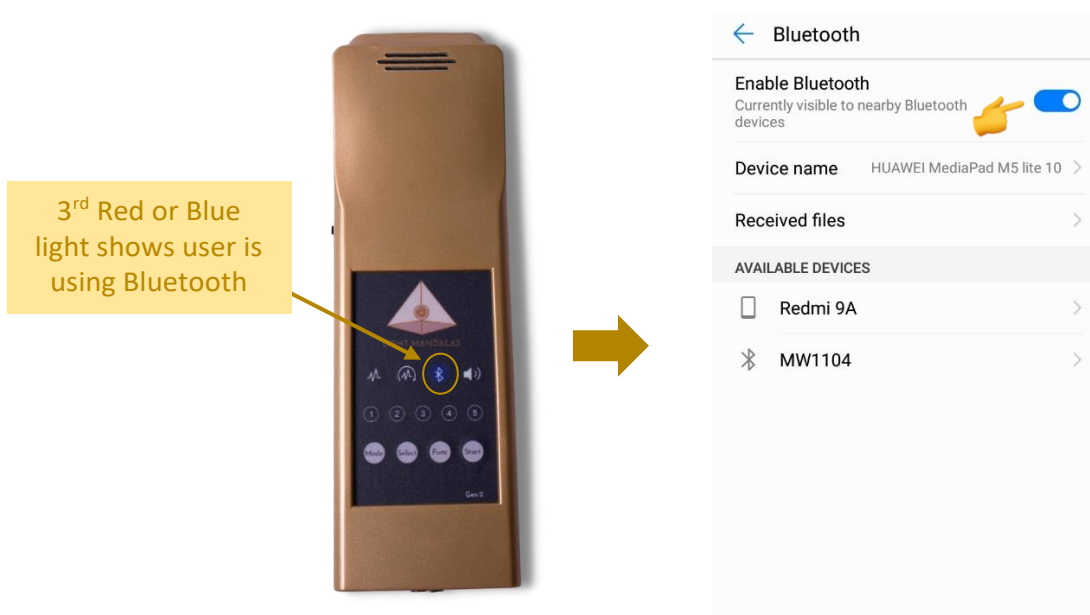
3$^{rd}$ Red or Blue light shows user is using Bluetooth

LIGHT MANDALAS

1 2 3 4 5

Mode Select Func Start

Gen 3

Bluetooth

Enable Bluetooth
Currently visible to nearby Bluetooth devices

Device name HUAWEI MediaPad M5 lite 10

Received files

AVAILABLE DEVICES

Redmi 9A

MW1104